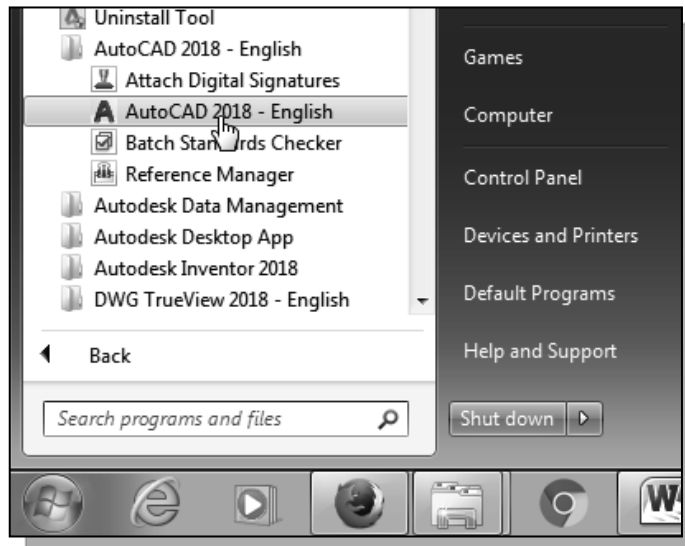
Uninstall Tool
AutoCAD 2018 - English
Attach Digital Signatures
AutoCAD 2018 - English
Batch Stan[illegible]rds Checker
Reference Manager
Autodesk Data Management
Autodesk Desktop App
Autodesk Inventor 2018
DWG TrueView 2018 - English
Back
Search programs and files

Games
Computer
Control Panel
Devices and Printers
Default Programs
Help and Support
Shut down